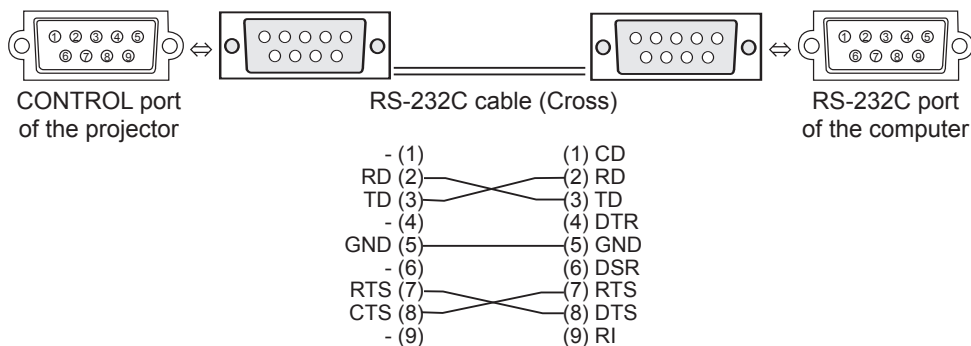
① ② ③ ④ ⑤
⑥ ⑦ ⑧ ⑨

⇔

⇔

① ② ③ ④ ⑤
⑥ ⑦ ⑧ ⑨

CONTROL port of the projector

RS-232C cable (Cross)

RS-232C port of the computer

- (1) (1) CD
RD (2) (2) RD
TD (3) (3) TD
- (4) (4) DTR
GND (5) (5) GND
- (6) (6) DSR
RTS (7) (7) RTS
CTS (8) (8) DTS
- (9) (9) RI